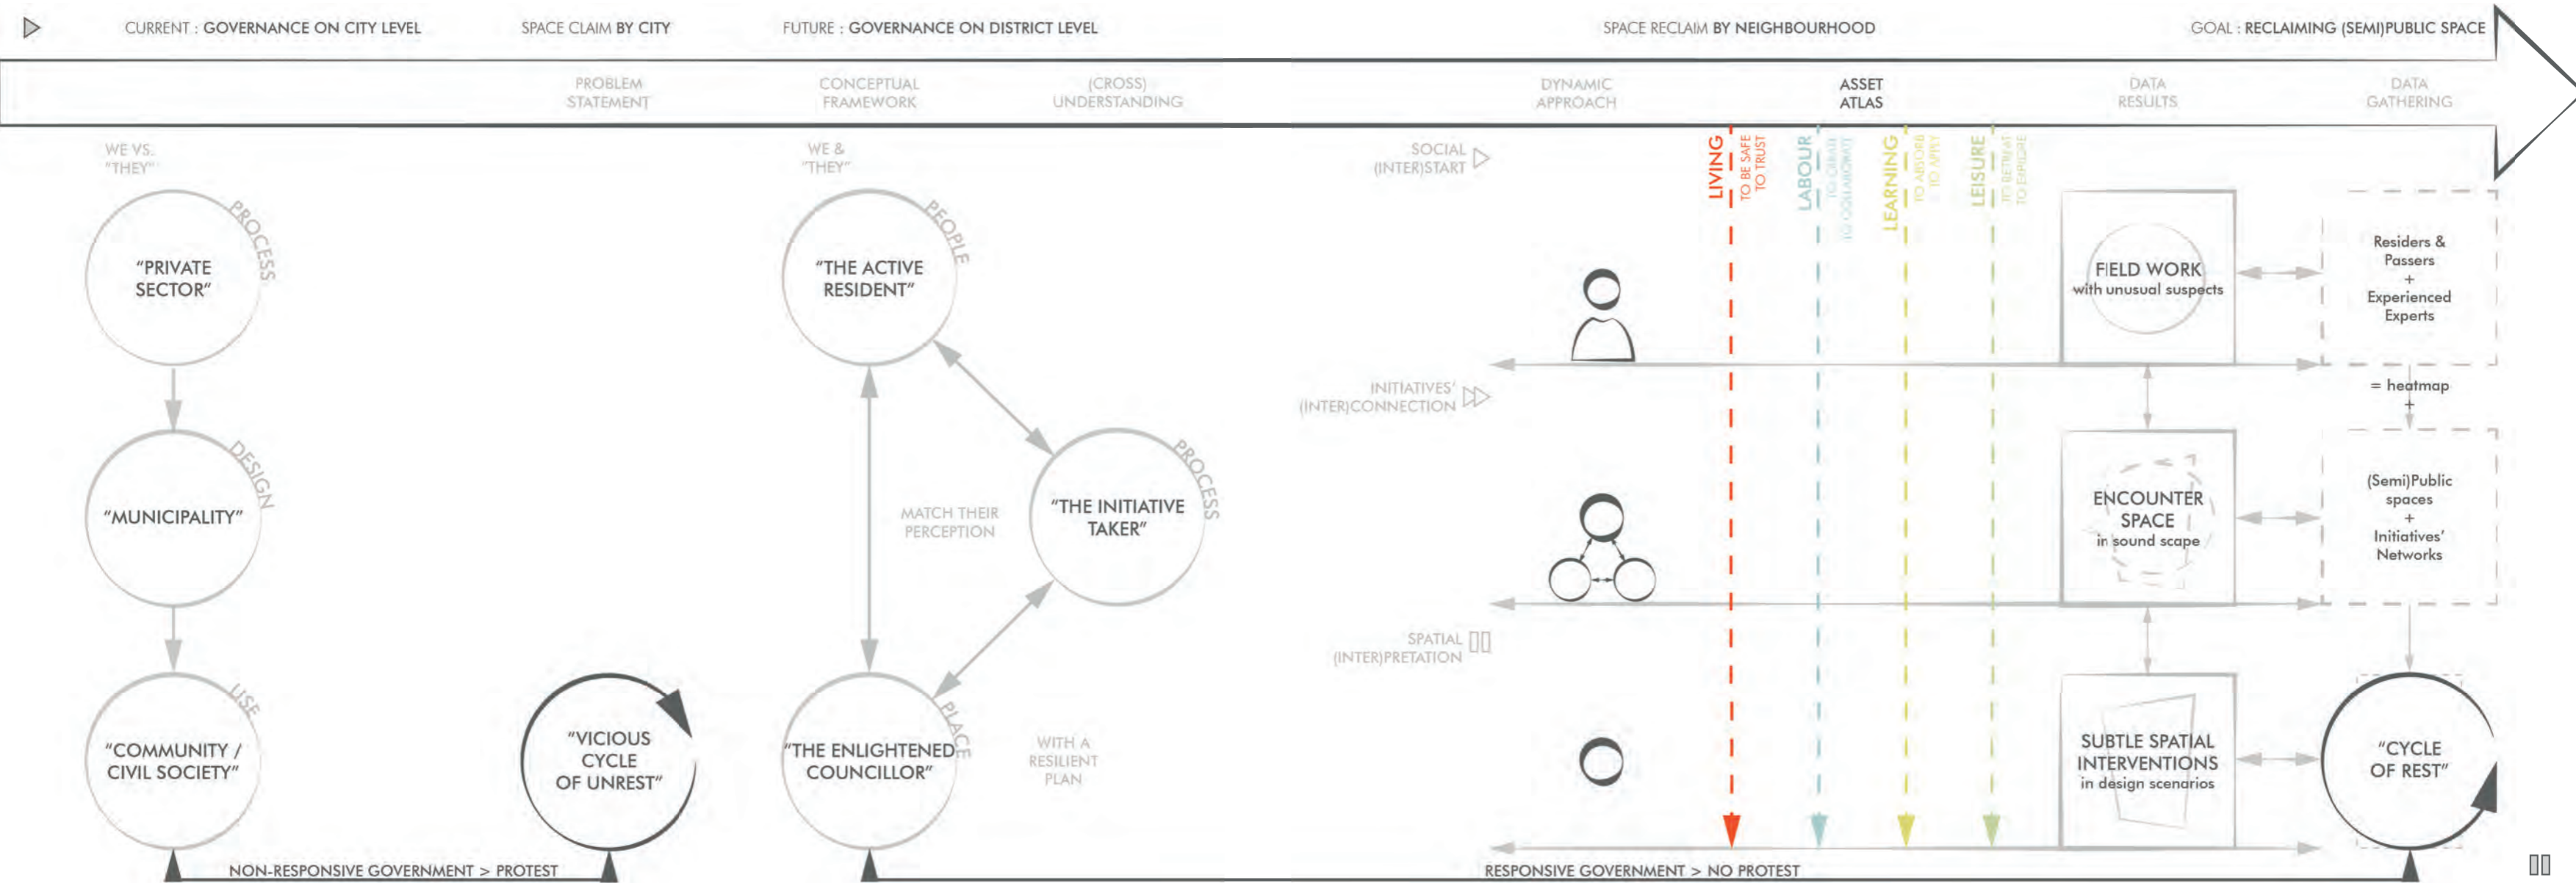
CURRENT : GOVERNANCE ON CITY LEVEL SPACE CLAIM BY CITY FUTURE : GOVERNANCE ON DISTRICT LEVEL SPACE RECLAIM BY NEIGHBOURHOOD GOAL : RECLAIMING (SEMI)PUBLIC SPACE

PROBLEM STATEMENT CONCEPTUAL FRAMEWORK (CROSS) UNDERSTANDING DYNAMIC APPROACH ASSET ATLAS DATA RESULTS DATA GATHERING

WE VS. "THEY"

"PRIVATE SECTOR"
PROCESS

"MUNICIPALITY"
DESIGN

"COMMUNITY / CIVIL SOCIETY"
USE

"VICIOUS CYCLE OF UNREST"

NON-RESPONSIVE GOVERNMENT > PROTEST

WE & "THEY"

"THE ACTIVE RESIDENT"
PEOPLE

MATCH THEIR PERCEPTION

"THE INITIATIVE TAKER"
PROCESS

"THE ENLIGHTENED COUNCILLOR"
PLACE

WITH A RESILIENT PLAN

SOCIAL (INTER)START

INITIATIVES' (INTER)CONNECTION

SPATIAL (INTER)PRETATION

LIVING TO BE SAFE TO TRUST
LABOUR TO CREATE TO COLLABORATE
LEARNING TO ABSORB TO APPLY
LEISURE TO RETREAT TO EXPLORE

FIELD WORK with unusual suspects

Residers & Passers + Experienced Experts

= heatmap +

ENCOUNTER SPACE in sound scape

(Semi)Public spaces + Initiatives' Networks

SUBTLE SPATIAL INTERVENTIONS in design scenarios

"CYCLE OF REST"

RESPONSIVE GOVERNMENT > NO PROTEST